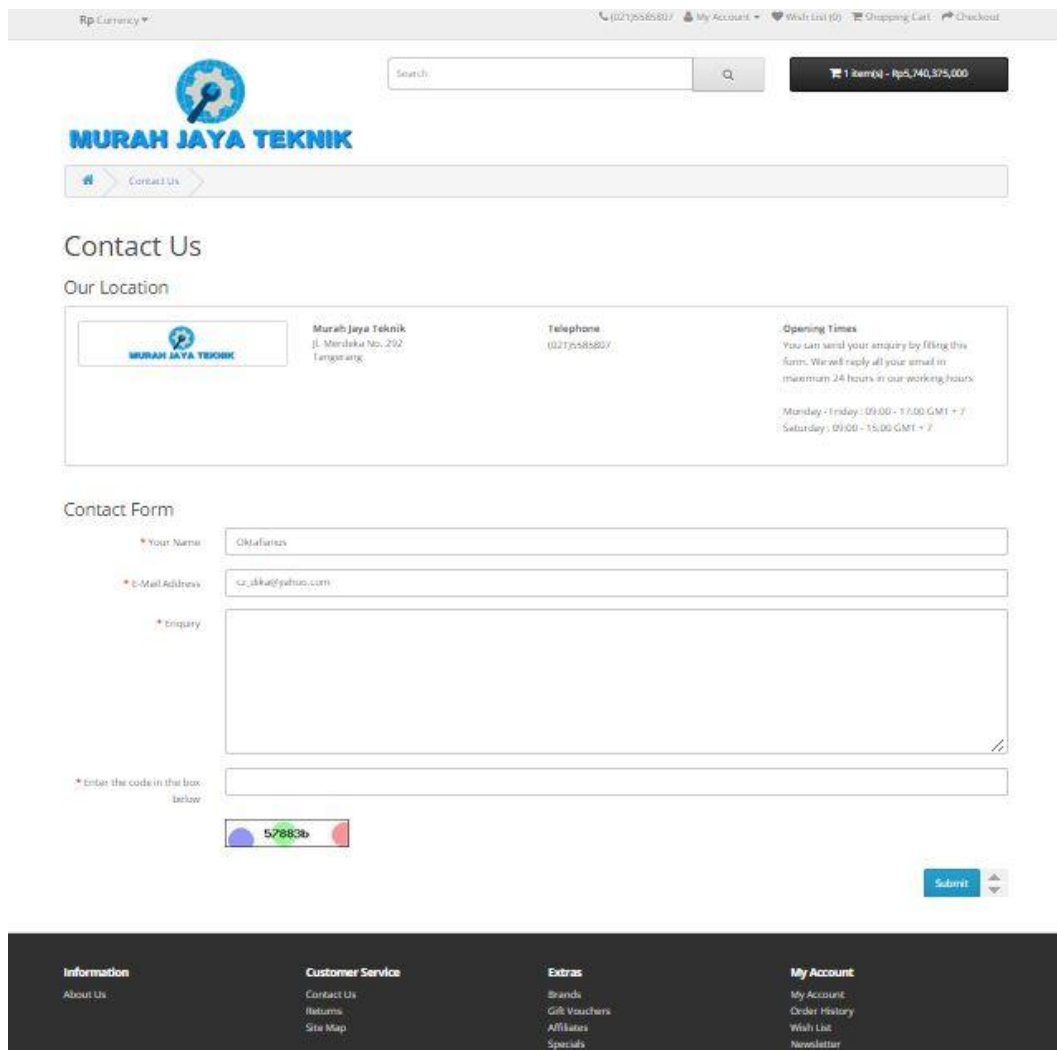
Rp Currency ▾

(021)5585807 My Account ▾ Wish List (0) Shopping Cart Checkout

MURAH JAYA TEKNIK

Search

1 item(s) - Rp5,740,375,000

Contact Us

Contact Us

Our Location

MURAH JAYA TEKNIK

Murah Jaya Teknik
Jl. Merdeka No. 292
Tangerang

Telephone
(021)5585807

Opening Times
You can send your enquiry by filling this form. We will reply all your email in maximum 24 hours in our working hours

Monday - Friday : 09.00 - 17.00 GMT + 7
Saturday : 09.00 - 15.00 GMT + 7

Contact Form

* Your Name
Oktafianus

* E-Mail Address
cz_dika@yahoo.com

* Enquiry

* Enter the code in the box below

57883b

Submit

Information
About Us

Customer Service
Contact Us
Returns
Site Map

Extras
Brands
Gift Vouchers
Affiliates
Specials

My Account
My Account
Order History
Wish List
Newsletter